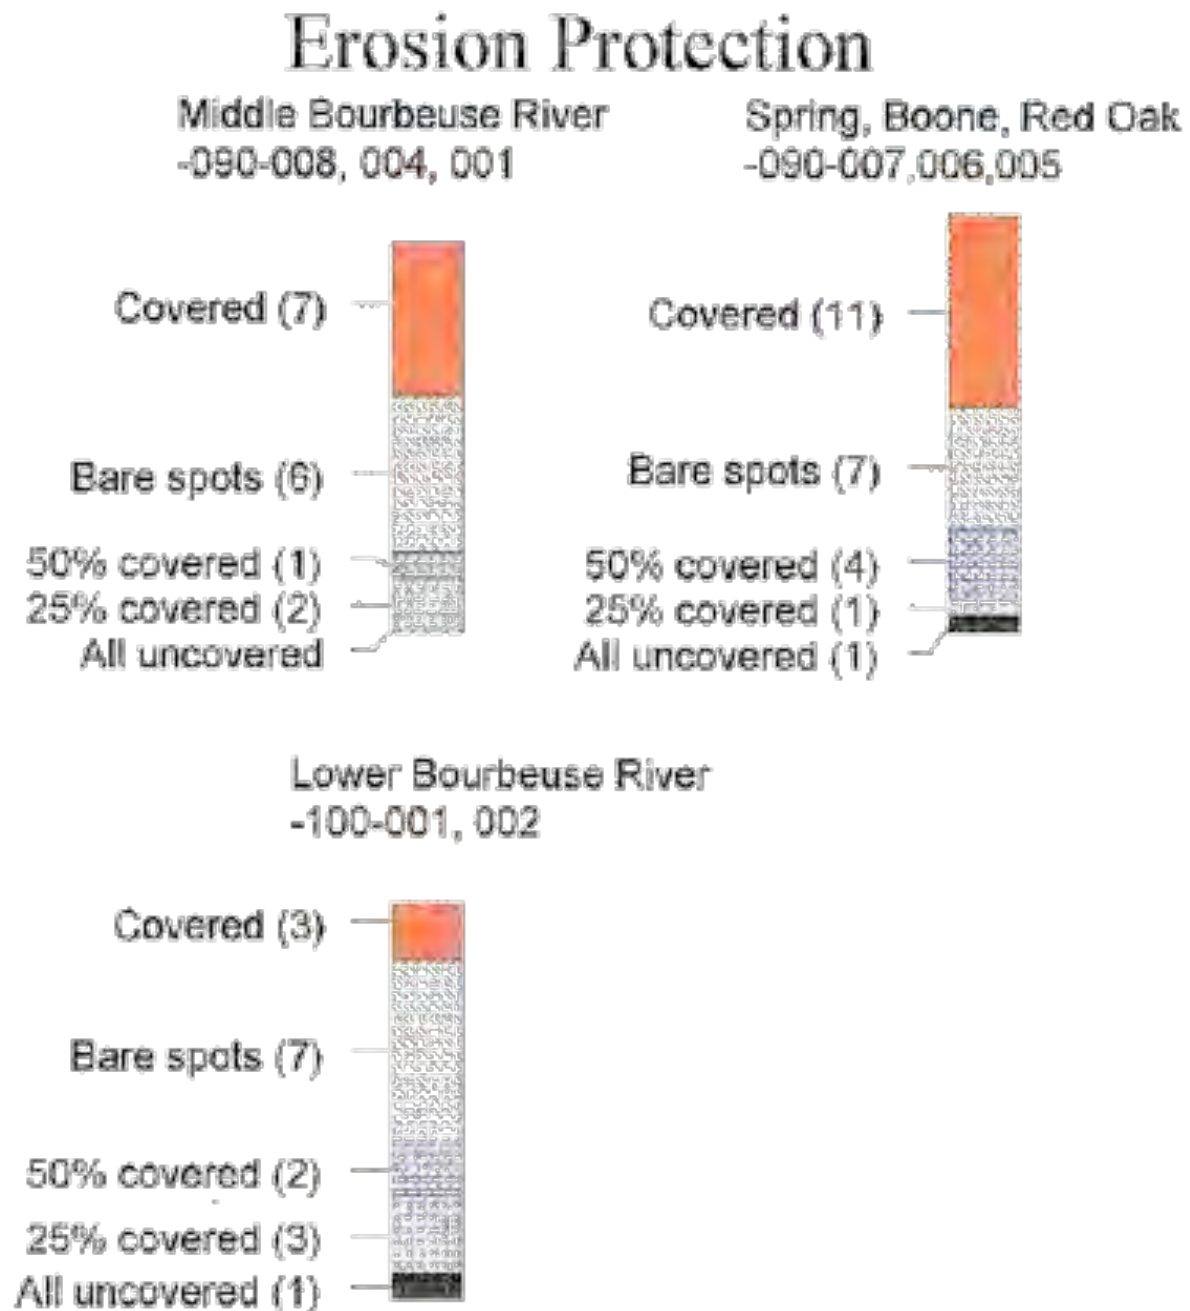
Erosion Protection

Middle Bourbeuse River
-090-008, 004, 001

Covered (7)
Bare spots (6)
50% covered (1)
25% covered (2)
All uncovered

Spring, Boone, Red Oak
-090-007,006,005

Covered (11)
Bare spots (7)
50% covered (4)
25% covered (1)
All uncovered (1)

Lower Bourbeuse River
-100-001, 002

Covered (3)
Bare spots (7)
50% covered (2)
25% covered (3)
All uncovered (1)